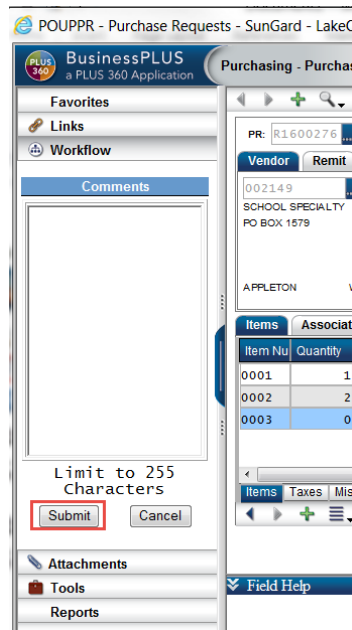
POUPPR - Purchase Requests - SunGard - LakeC

PLUS 360 BusinessPLUS a PLUS 360 Application

Purchasing - Purchas

Favorites
Links
Workflow

Comments

Limit to 255 Characters

Submit
Cancel

Attachments
Tools
Reports

PR: R1600276

Vendor
Remit

002149
SCHOOL SPECIALTY
PO BOX 1579

APPLETON

Items
Associat

| Item Nu | Quantity |
|---|---|
| 0001 | 1 |
| 0002 | 2 |
| 0003 | 0 |

Items
Taxes
Mis

Field Help